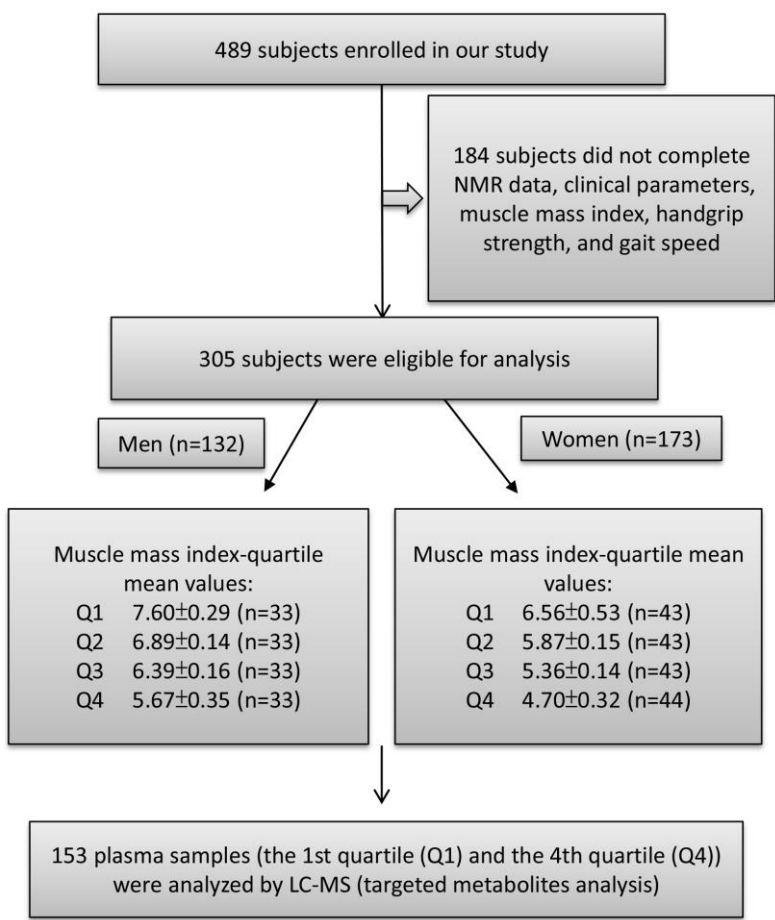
489 subjects enrolled in our study

184 subjects did not complete NMR data, clinical parameters, muscle mass index, handgrip strength, and gait speed

305 subjects were eligible for analysis

Men (n=132)

Women (n=173)

Muscle mass index-quartile mean values:
Q1 7.60$\pm$0.29 (n=33)
Q2 6.89$\pm$0.14 (n=33)
Q3 6.39$\pm$0.16 (n=33)
Q4 5.67$\pm$0.35 (n=33)

Muscle mass index-quartile mean values:
Q1 6.56$\pm$0.53 (n=43)
Q2 5.87$\pm$0.15 (n=43)
Q3 5.36$\pm$0.14 (n=43)
Q4 4.70$\pm$0.32 (n=44)

153 plasma samples (the 1st quartile (Q1) and the 4th quartile (Q4)) were analyzed by LC-MS (targeted metabolites analysis)